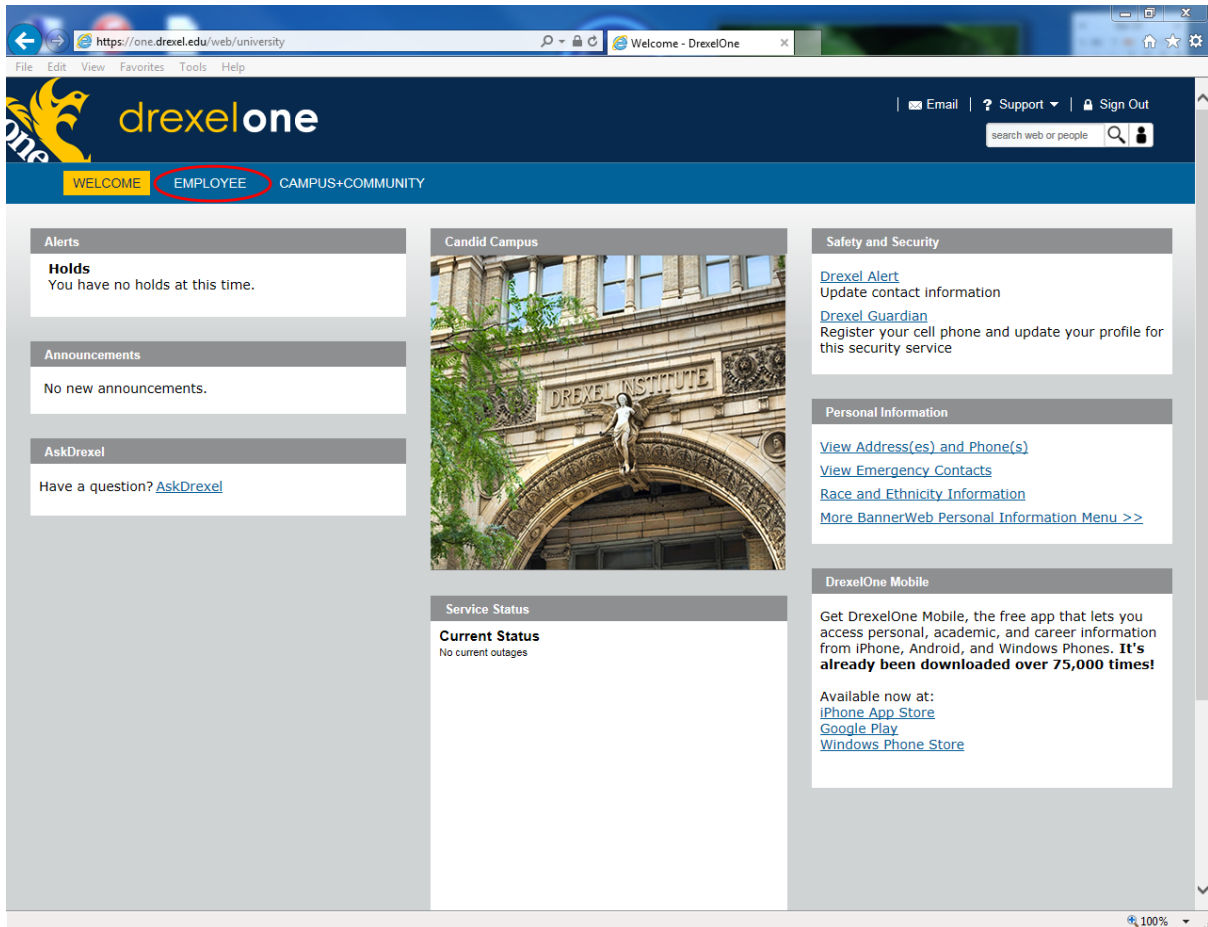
https://one.drexel.edu/web/university

Welcome - DrexelOne

File Edit View Favorites Tools Help

one

drexelone

Email | Support | Sign Out

search web or people

WELCOME EMPLOYEE CAMPUS+COMMUNITY

Alerts

Holds
You have no holds at this time.

Announcements

No new announcements.

AskDrexel

Have a question? AskDrexel

Candid Campus

DREXEL INSTITUTE

Service Status

Current Status
No current outages

Safety and Security

Drexel Alert
Update contact information

Drexel Guardian
Register your cell phone and update your profile for this security service

Personal Information

View Address(es) and Phone(s)
View Emergency Contacts
Race and Ethnicity Information
More BannerWeb Personal Information Menu >>

DrexelOne Mobile

Get DrexelOne Mobile, the free app that lets you access personal, academic, and career information from iPhone, Android, and Windows Phones. **It's already been downloaded over 75,000 times!**

Available now at:
iPhone App Store
Google Play
Windows Phone Store

100%